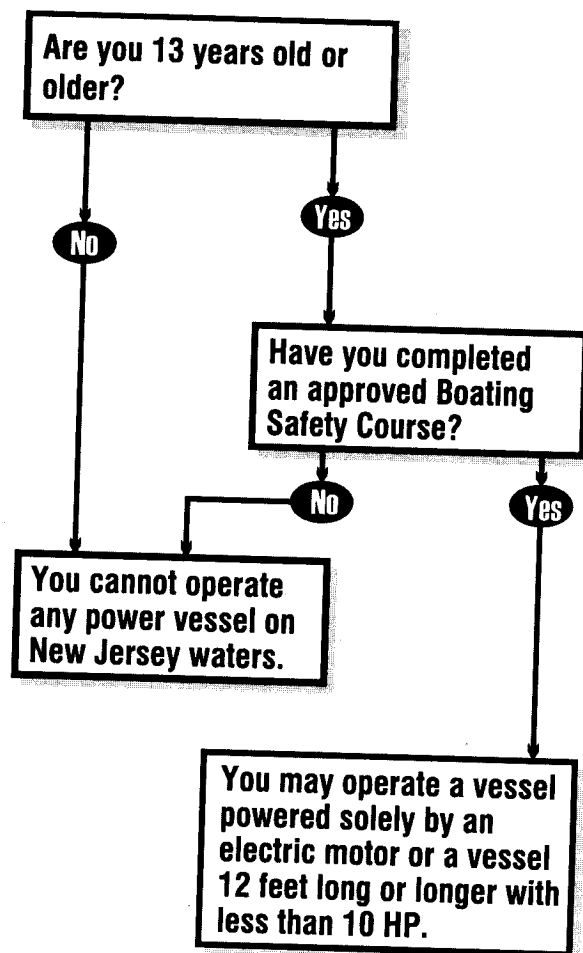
Are you 13 years old or older?

No

Yes

Have you completed an approved Boating Safety Course?

No

Yes

You cannot operate any power vessel on New Jersey waters.

You may operate a vessel powered solely by an electric motor or a vessel 12 feet long or longer with less than 10 HP.